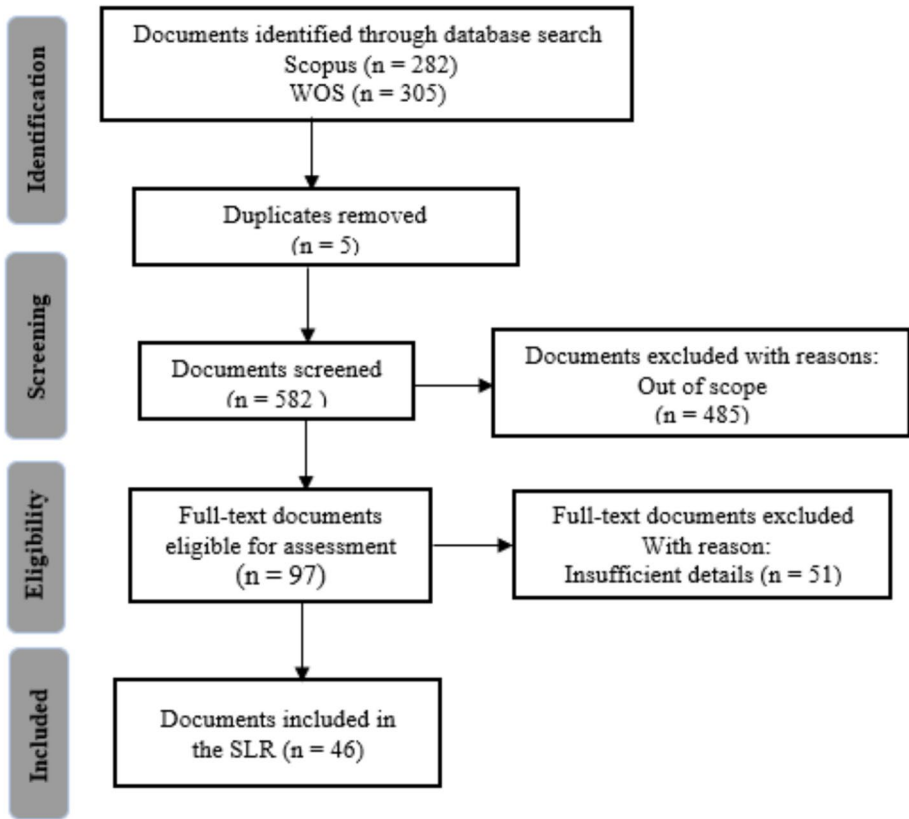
Identification

Documents identified through database search
Scopus (n = 282)
WOS (n = 305)

Duplicates removed
(n = 5)

Screening

Documents screened
(n = 582 )

Documents excluded with reasons:
Out of scope
(n = 485)

Eligibility

Full-text documents
eligible for assessment
(n = 97)

Full-text documents excluded
With reason:
Insufficient details (n = 51)

Included

Documents included in
the SLR (n = 46)